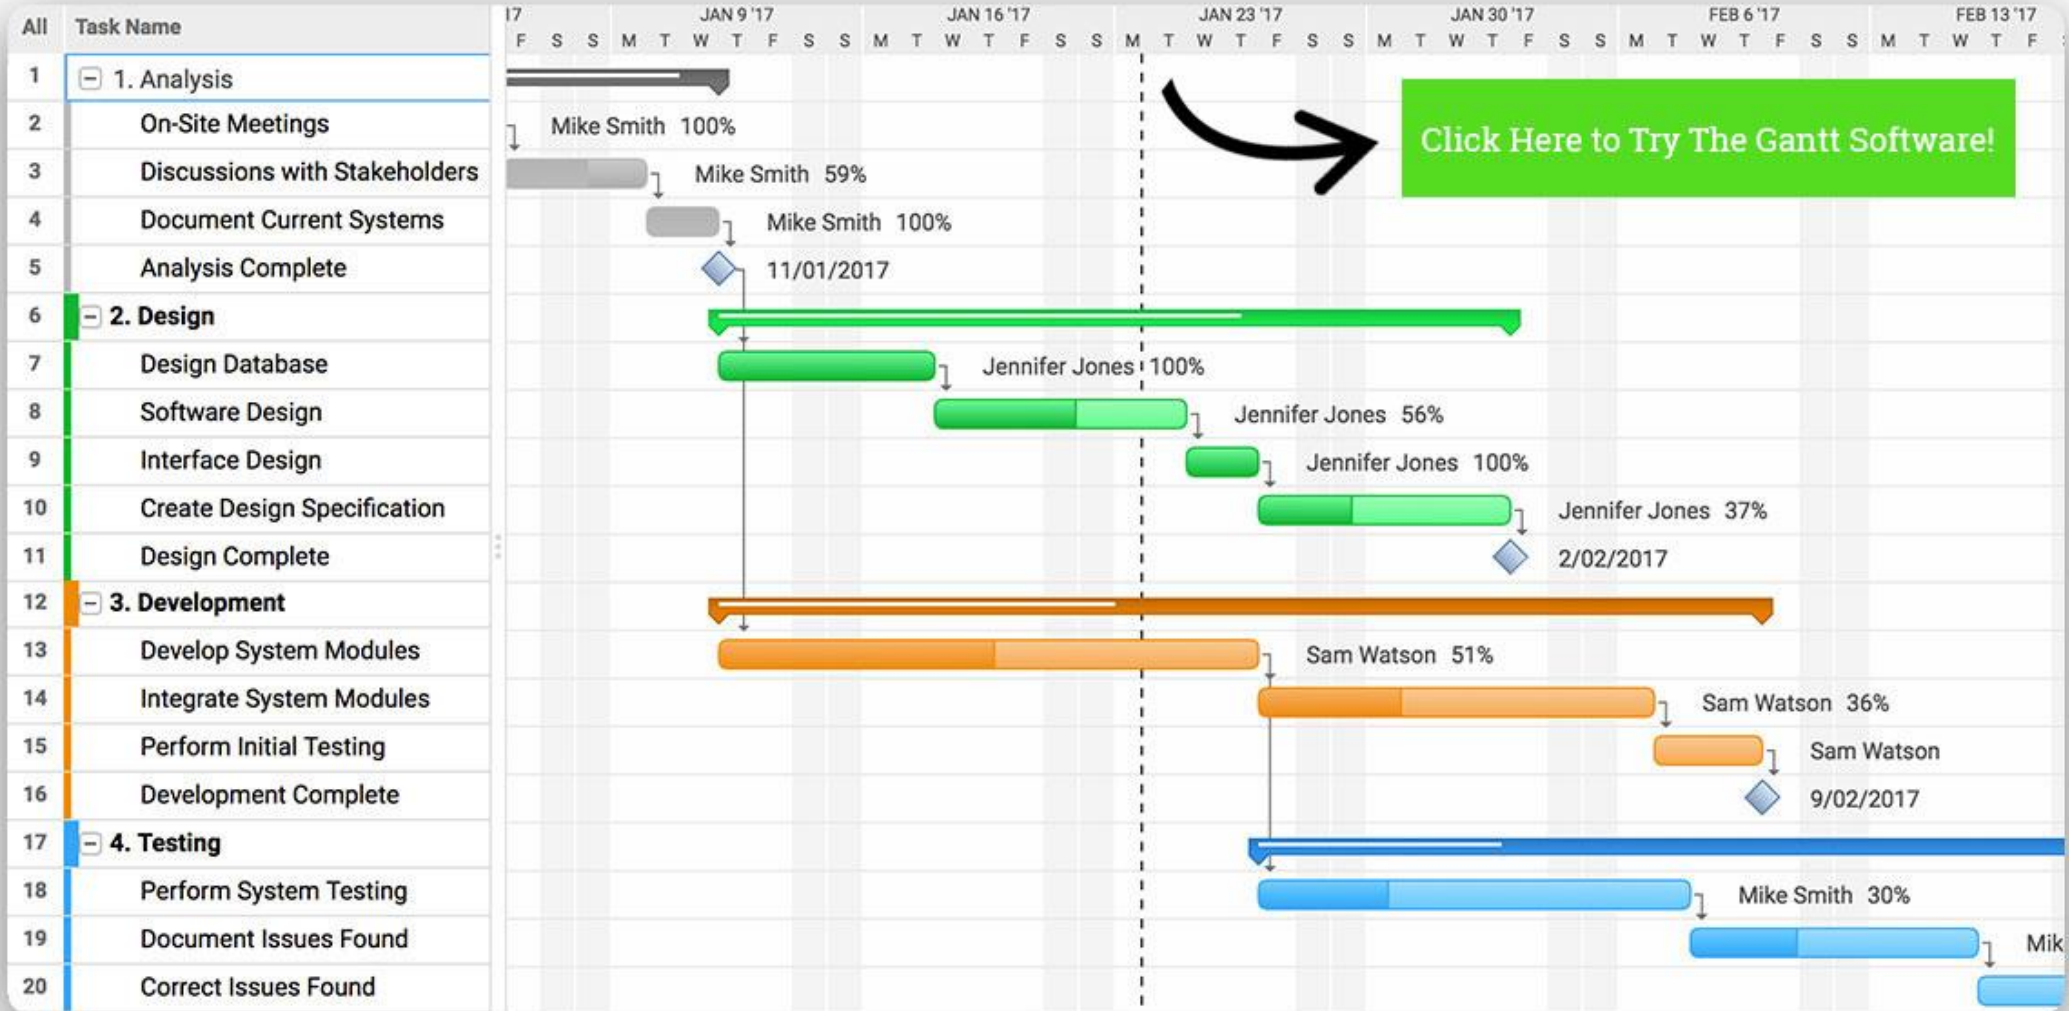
| All | Task Name |
|---|---|
| 1 | 1. Analysis |
| 2 | On-Site Meetings |
| 3 | Discussions with Stakeholders |
| 4 | Document Current Systems |
| 5 | Analysis Complete |
| 6 | 2. Design |
| 7 | Design Database |
| 8 | Software Design |
| 9 | Interface Design |
| 10 | Create Design Specification |
| 11 | Design Complete |
| 12 | 3. Development |
| 13 | Develop System Modules |
| 14 | Integrate System Modules |
| 15 | Perform Initial Testing |
| 16 | Development Complete |
| 17 | 4. Testing |
| 18 | Perform System Testing |
| 19 | Document Issues Found |
| 20 | Correct Issues Found |

17 JAN 9 '17 JAN 16 '17 JAN 23 '17 JAN 30 '17 FEB 6 '17 FEB 13 '17
F S S M T W T F S S M T W T F S S M T W T F S S M T W T F S S M T W T F S S M T W T F

Mike Smith 100%
Mike Smith 59%
Mike Smith 100%
11/01/2017
Jennifer Jones 100%
Jennifer Jones 56%
Jennifer Jones 100%
Jennifer Jones 37%
2/02/2017
Sam Watson 51%
Sam Watson 36%
Sam Watson
9/02/2017
Mike Smith 30%
Mik

Click Here to Try The Gantt Software!